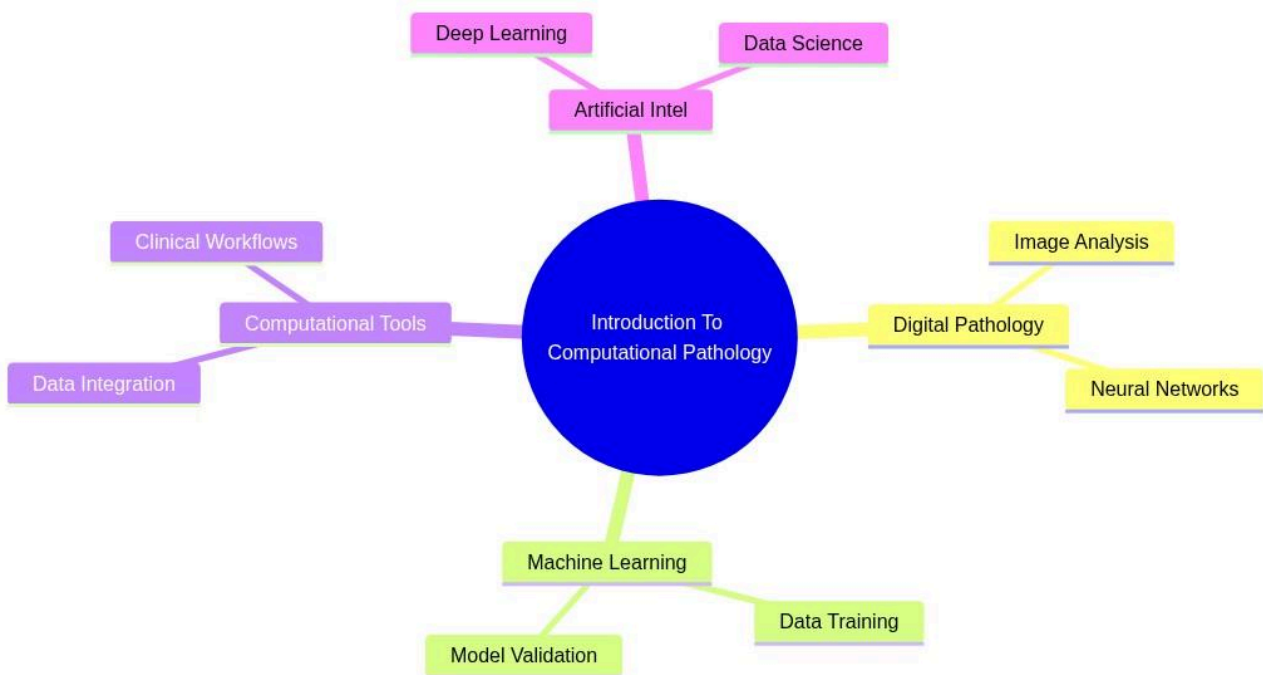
Introduction To Computational Pathology

Artificial Intel

Deep Learning

Data Science

Digital Pathology

Image Analysis

Neural Networks

Machine Learning

Data Training

Model Validation

Computational Tools

Clinical Workflows

Data Integration